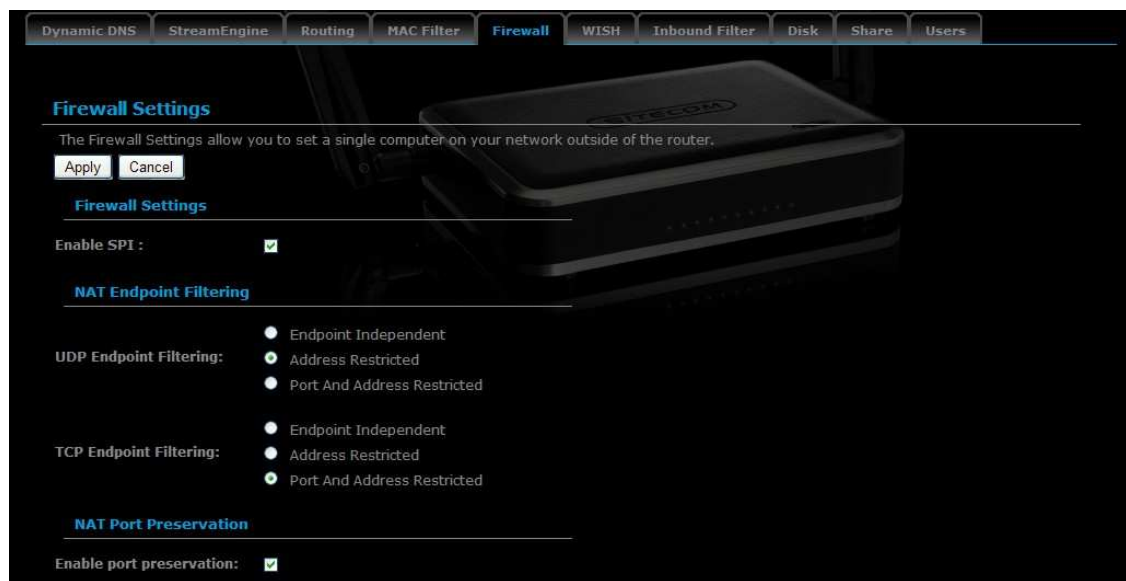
Dynamic DNS StreamEngine Routing MAC Filter Firewall WISH Inbound Filter Disk Share Users

SITECOM

Firewall Settings

The Firewall Settings allow you to set a single computer on your network outside of the router.

Apply Cancel

Firewall Settings

Enable SPI :

NAT Endpoint Filtering

UDP Endpoint Filtering:
Endpoint Independent
Address Restricted
Port And Address Restricted

TCP Endpoint Filtering:
Endpoint Independent
Address Restricted
Port And Address Restricted

NAT Port Preservation

Enable port preservation: